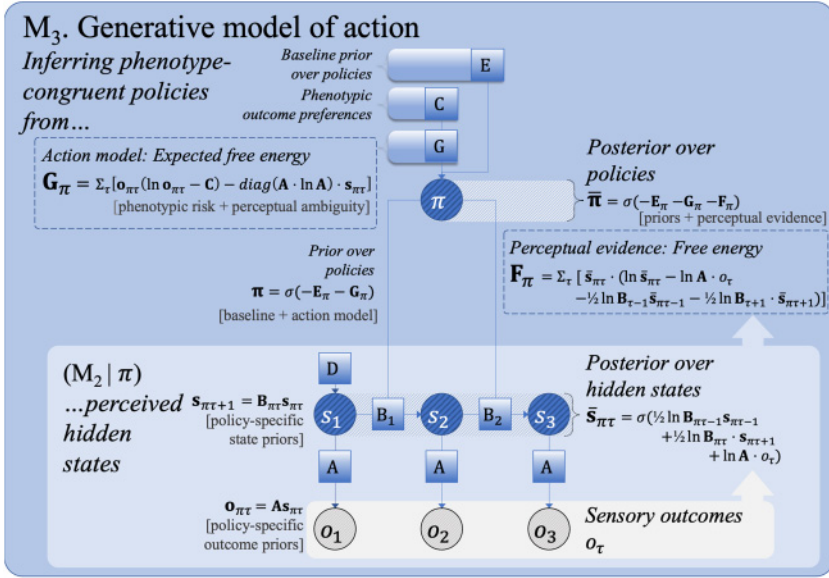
$M_3$. Generative model of action

Inferring phenotype-congruent policies from...

Baseline prior over policies

E

Phenotypic outcome preferences

C

G

Action model: Expected free energy

$\mathbf{G}_{\pi} = \Sigma_{\tau}[\mathbf{o}_{\pi\tau}(\ln \mathbf{o}_{\pi\tau} - \mathbf{C}) - diag(\mathbf{A} \cdot \ln \mathbf{A}) \cdot \mathbf{s}_{\pi\tau}]$

[phenotypic risk + perceptual ambiguity]

$\pi$

Posterior over policies

$\bar{\boldsymbol{\pi}} = \sigma(-\mathbf{E}_{\pi} - \mathbf{G}_{\pi} - \mathbf{F}_{\pi})$

[priors + perceptual evidence]

Prior over policies

$\boldsymbol{\pi} = \sigma(-\mathbf{E}_{\pi} - \mathbf{G}_{\pi})$

[baseline + action model]

Perceptual evidence: Free energy

$\mathbf{F}_{\pi} = \Sigma_{\tau}[\bar{\mathbf{s}}_{\pi\tau} \cdot (\ln \bar{\mathbf{s}}_{\pi\tau} - \ln \mathbf{A} \cdot o_{\tau} - \frac{1}{2}\ln \mathbf{B}_{\tau-1}\bar{\mathbf{s}}_{\pi\tau-1} - \frac{1}{2}\ln \mathbf{B}_{\tau+1} \cdot \bar{\mathbf{s}}_{\pi\tau+1})]$

$(M_2 \mid \pi)$

...perceived hidden states

D

$\mathbf{s}_{\pi\tau+1} = \mathbf{B}_{\pi\tau}\mathbf{s}_{\pi\tau}$

[policy-specific state priors]

$s_1$

$B_1$

$s_2$

$B_2$

$s_3$

Posterior over hidden states

$\bar{\mathbf{s}}_{\pi\tau} = \sigma(\frac{1}{2}\ln \mathbf{B}_{\pi\tau-1}\mathbf{s}_{\pi\tau-1} + \frac{1}{2}\ln \mathbf{B}_{\pi\tau} \cdot \mathbf{s}_{\pi\tau+1} + \ln \mathbf{A} \cdot o_{\tau})$

A

A

A

$\mathbf{o}_{\pi\tau} = \mathbf{A}\mathbf{s}_{\pi\tau}$

[policy-specific outcome priors]

$o_1$

$o_2$

$o_3$

Sensory outcomes $o_{\tau}$